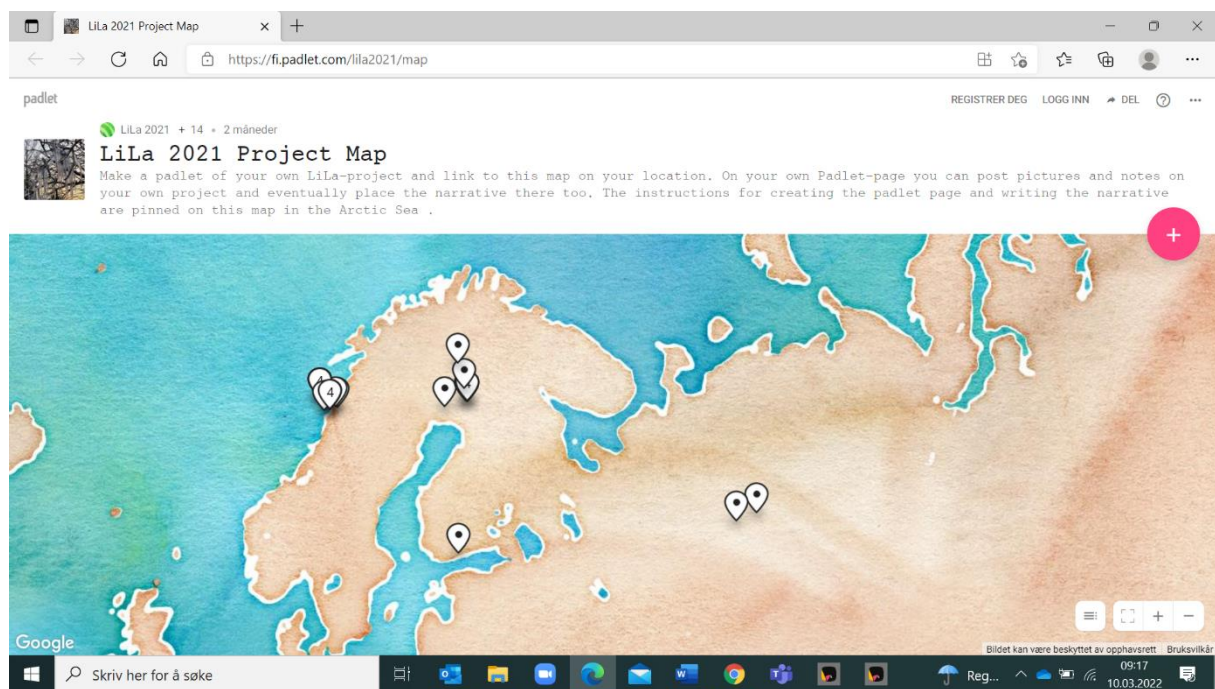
LiLa 2021 Project Map

https://fi.padlet.com/lila2021/map

padlet

REGISTRER DEG LOGG INN DEL

LiLa 2021 + 14 • 2 måneder

LiLa 2021 Project Map

Make a padlet of your own LiLa-project and link to this map on your location. On your own Padlet-page you can post pictures and notes on your own project and eventually place the narrative there too. The instructions for creating the padlet page and writing the narrative are pinned on this map in the Arctic Sea .

+

4

Google

Bildet kan være beskyttet av opphavsrett Bruksvilkår

Skriv her for å søke

Reg...

09:17
10.03.2022